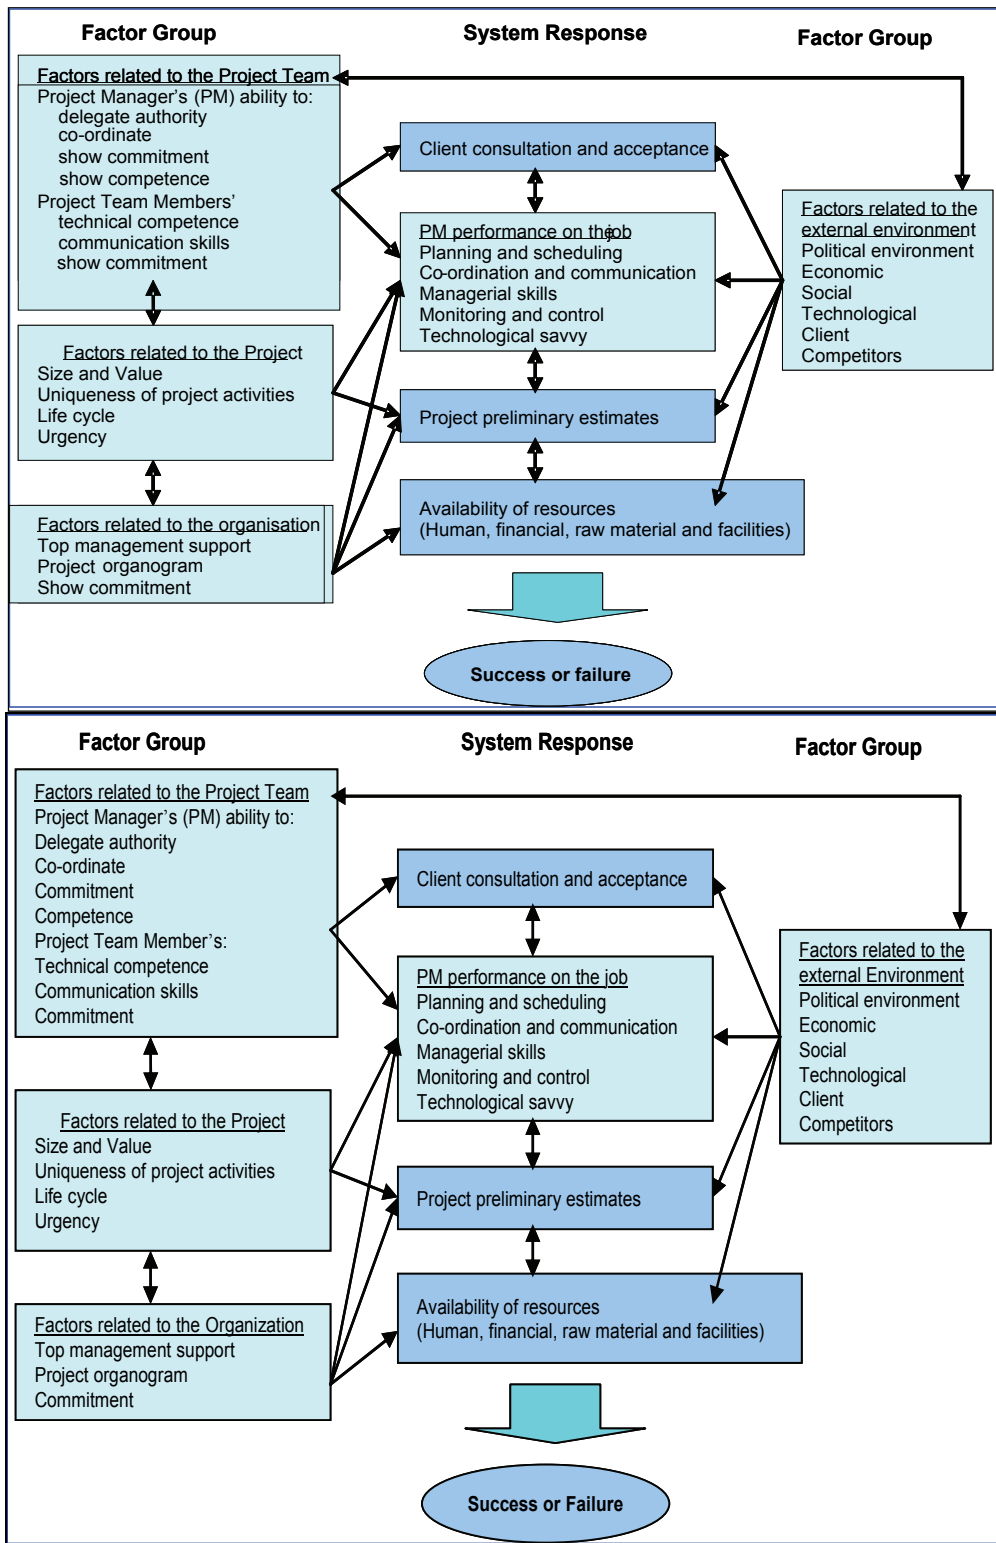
Factor Group

System Response

Factor Group

Factors related to the Project Team
Project Manager's (PM) ability to:
delegate authority
co-ordinate
show commitment
show competence
Project Team Members'
technical competence
communication skills
show commitment

Factors related to the Project
Size and Value
Uniqueness of project activities
Life cycle
Urgency

Factors related to the organisation
Top management support
Project organogram
Show commitment

Client consultation and acceptance

PM performance on the job
Planning and scheduling
Co-ordination and communication
Managerial skills
Monitoring and control
Technological savvy

Project preliminary estimates

Availability of resources
(Human, financial, raw material and facilities)

Factors related to the external environment
Political environment
Economic
Social
Technological
Client
Competitors

Success or failure

Factor Group

System Response

Factor Group

Factors related to the Project Team
Project Manager's (PM) ability to:
Delegate authority
Co-ordinate
Commitment
Competence
Project Team Member's:
Technical competence
Communication skills
Commitment

Factors related to the Project
Size and Value
Uniqueness of project activities
Life cycle
Urgency

Factors related to the Organization
Top management support
Project organogram
Commitment

Client consultation and acceptance

PM performance on the job
Planning and scheduling
Co-ordination and communication
Managerial skills
Monitoring and control
Technological savvy

Project preliminary estimates

Availability of resources
(Human, financial, raw material and facilities)

Factors related to the external Environment
Political environment
Economic
Social
Technological
Client
Competitors

Success or Failure